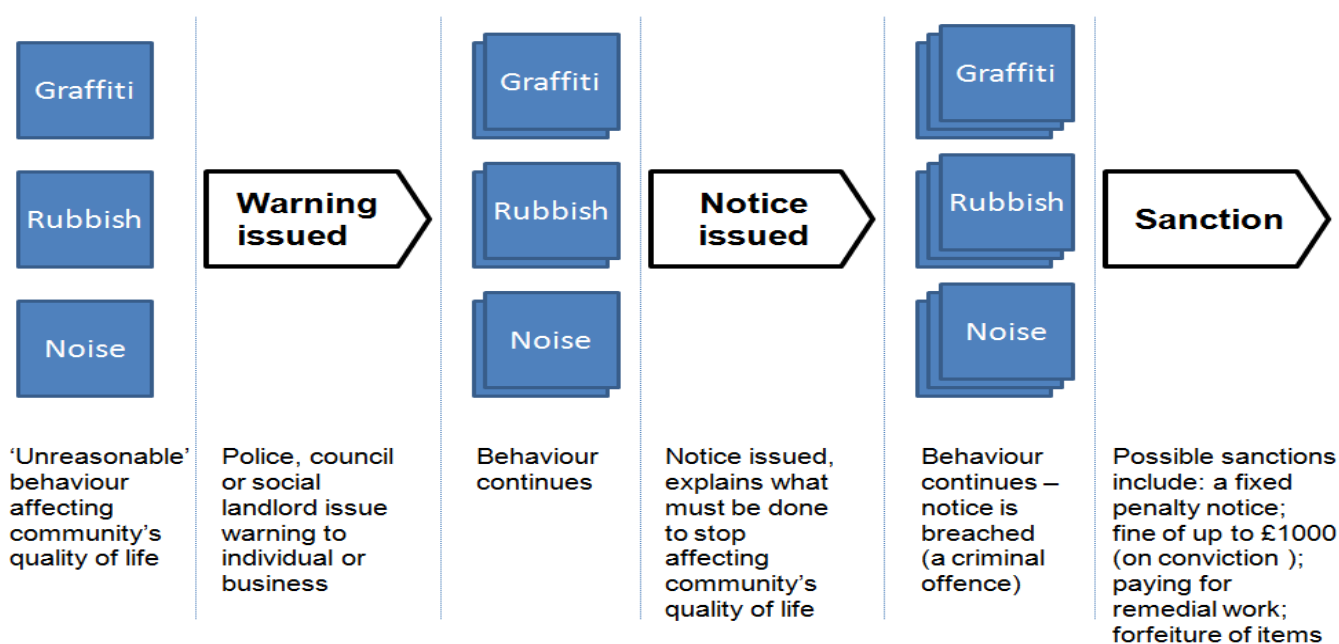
Graffiti

Rubbish

Noise

Warning issued

Graffiti

Rubbish

Noise

Notice issued

Graffiti

Rubbish

Noise

Sanction

'Unreasonable' behaviour affecting community's quality of life

Police, council or social landlord issue warning to individual or business

Behaviour continues

Notice issued, explains what must be done to stop affecting community's quality of life

Behaviour continues – notice is breached (a criminal offence)

Possible sanctions include: a fixed penalty notice; fine of up to £1000 (on conviction ); paying for remedial work; forfeiture of items